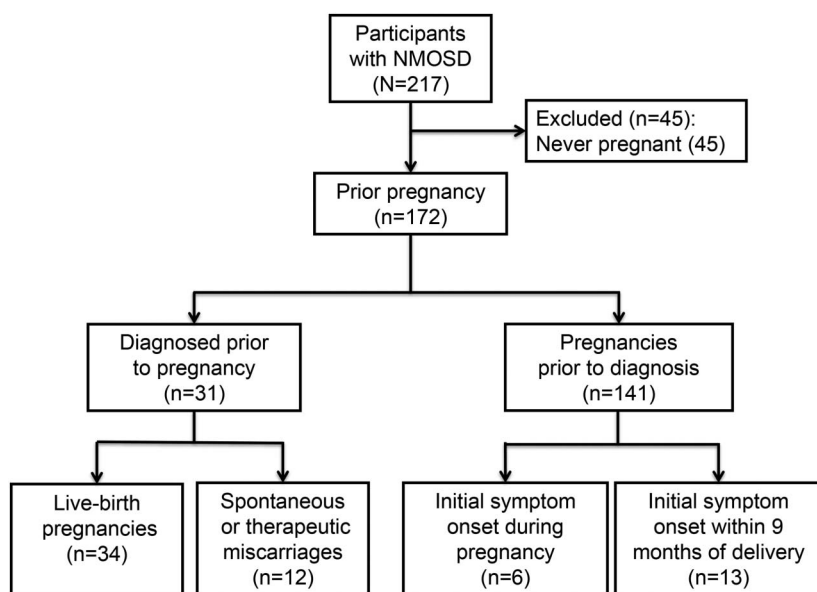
Participants with NMOSD (N=217)

Excluded (n=45): Never pregnant (45)

Prior pregnancy (n=172)

Diagnosed prior to pregnancy (n=31)

Pregnancies prior to diagnosis (n=141)

Live-birth pregnancies (n=34)

Spontaneous or therapeutic miscarriages (n=12)

Initial symptom onset during pregnancy (n=6)

Initial symptom onset within 9 months of delivery (n=13)